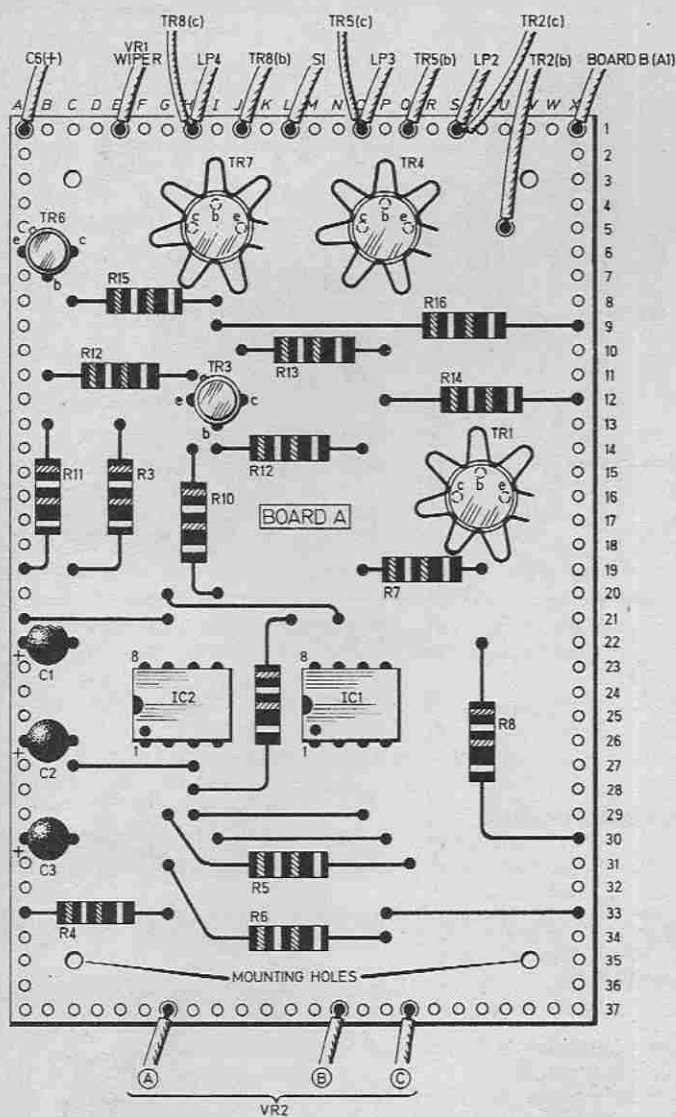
C5(+)
VR1 WIPER
TR8(c)
LP4
TR8(b)
S1
TR5(c)
LP3
TR5(b)
LP2
TR2(c)
TR2(b)
BOARD B (A1)

A B C D E F G H I J K L M N O P Q R S T U V W X

1
2
3
4
5
6
7
8
9
10
11
12
13
14
15
16
17
18
19
20
21
22
23
24
25
26
27
28
29
30
31
32
33
34
35
36
37

TR7
c b e
TR4
c b e
TR6
e c b
R15
R16
R12
R13
TR3
e c b
R14
R11
R3
R10
R12
TR1
c b e
BOARD A
R7
C1
+
8
IC2
1
8
IC1
1
R8
C2
+
C3
+
R5
R4
R6
MOUNTING HOLES

A
B
C
VR2